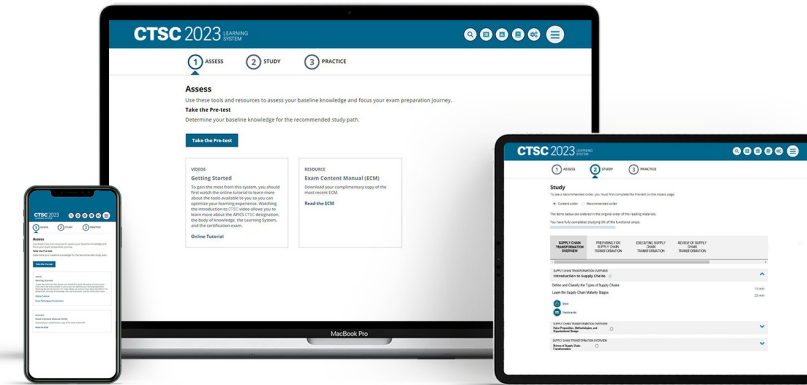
CTSC 2023 LEARNING SYSTEM

1 ASSESS 2 STUDY 3 PRACTICE

Assess

Use these tools and resources to assess your baseline knowledge and focus your exam preparation journey.

Take the Pre-test

Determine your baseline knowledge for the recommended study path.

Take the Pre-test

VIDEOS

Getting Started

To gain the most from this system, you should first watch the online tutorial to learn more about the tools available to you so you can optimize your learning experience. Watching the Introduction to CTSC video allows you to learn more about the APICS CTSC designation, the body of knowledge, the Learning System, and the certification exam.

Online Tutorial

RESOURCE

Exam Content Manual (ECM)

Download your complimentary copy of the most recent ECM.

Read the ECM

MacBook Pro

CTSC 2023 LEARNING SYSTEM

1 ASSESS 2 STUDY 3 PRACTICE

Study

SUPPLY CHAIN TRANSFORMATION OVERVIEW

PREPARING FOR SUPPLY CHAIN TRANSFORMATION

EXECUTING SUPPLY CHAIN TRANSFORMATION

REVIEW OF SUPPLY CHAIN TRANSFORMATION

Introduction to Supply Chains

Define and Classify the Types of Supply Chains

Learn the Supply Chain Maturity Stages

CTSC 2023

Assess

Take the Pre-test

Getting Started

Online Tutorial